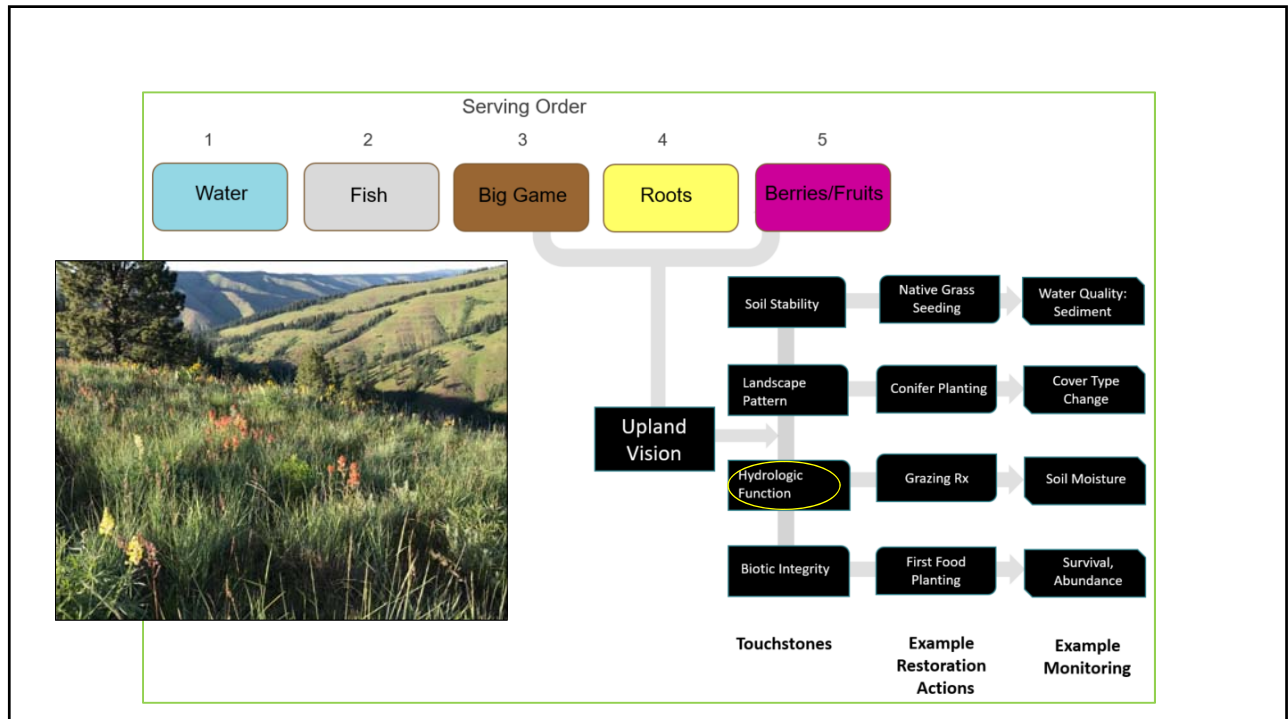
Serving Order

1 Water

2 Fish

3 Big Game

4 Roots

5 Berries/Fruits

Upland Vision

Soil Stability

Native Grass Seeding

Water Quality: Sediment

Landscape Pattern

Conifer Planting

Cover Type Change

Hydrologic Function

Grazing Rx

Soil Moisture

Biotic Integrity

First Food Planting

Survival, Abundance

Touchstones

Example Restoration Actions

Example Monitoring